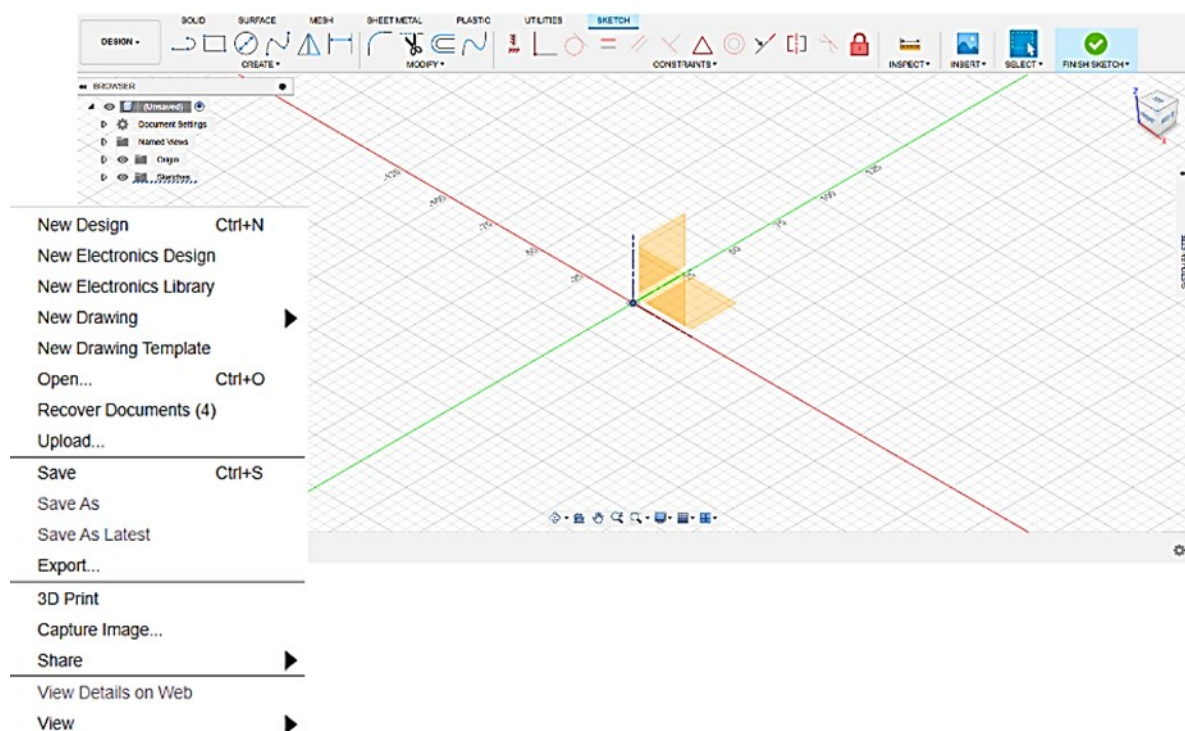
SOLID SURFACE MESH SHEET METAL PLASTIC UTILITIES SKETCH

DESIGN ▾

CREATE ▾

MODIFY ▾

CONSTRAINTS ▾

INSPECT ▾

INSERT ▾

SELECT ▾

FINISH SKETCH ▾

BROWSER

(Unsaved)

Document Settings

Named Views

Origin

Sketches

-125

-100

-75

-50

-25

25

50

75

100

125

New Design Ctrl+N

New Electronics Design

New Electronics Library

New Drawing

New Drawing Template

Open... Ctrl+O

Recover Documents (4)

Upload...

Save Ctrl+S

Save As

Save As Latest

Export...

3D Print

Capture Image...

Share

View Details on Web

View